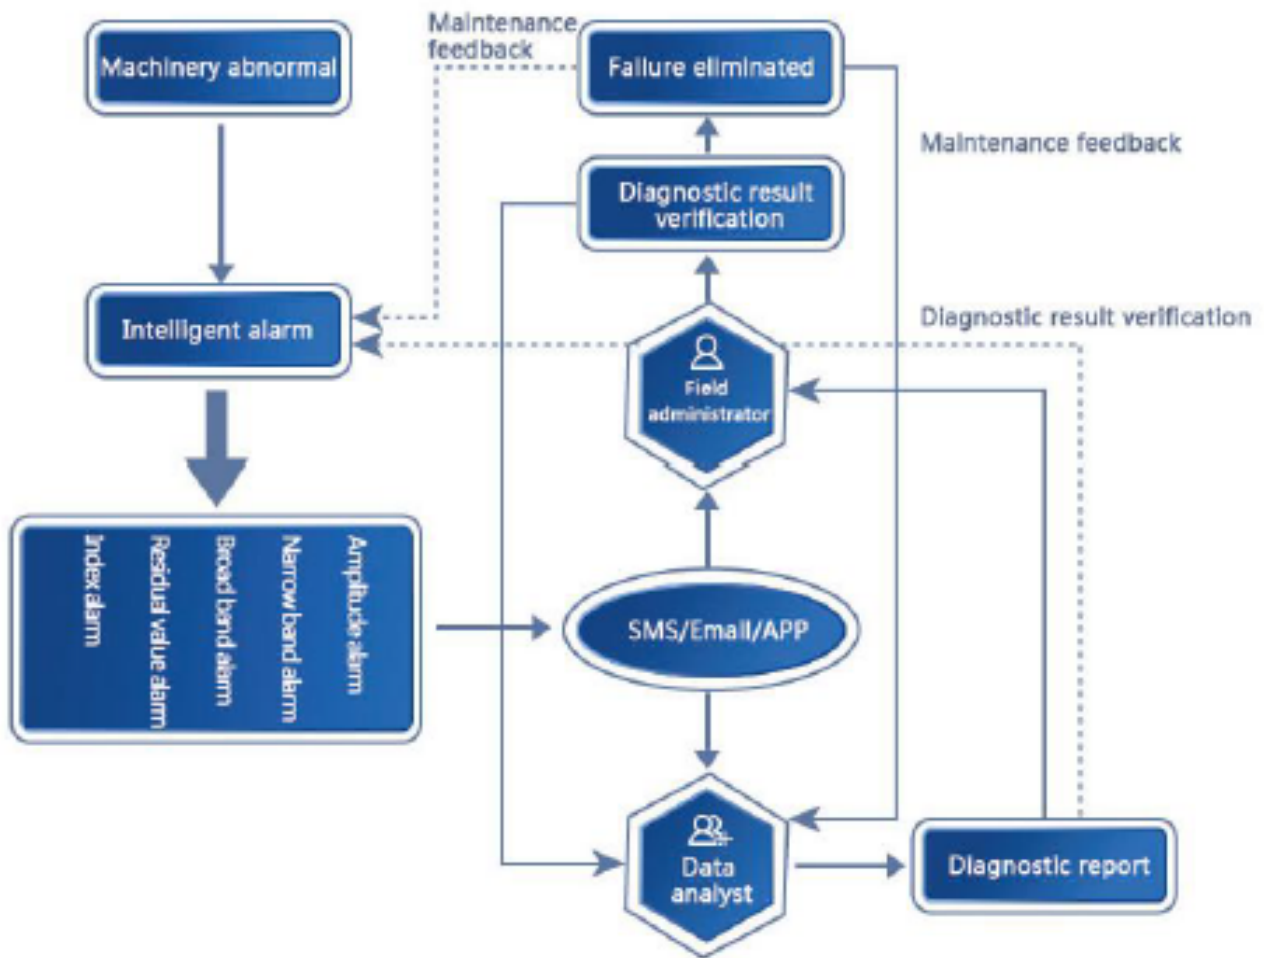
Machinery abnormal

Maintenance feedback

Failure eliminated

Maintenance feedback

Diagnostic result verification

Intelligent alarm

Diagnostic result verification

Field administrator

Amplitude alarm
Narrow band alarm
Broad band alarm
Residual value alarm
Index alarm

SMS/Email/APP

Data analyst

Diagnostic report